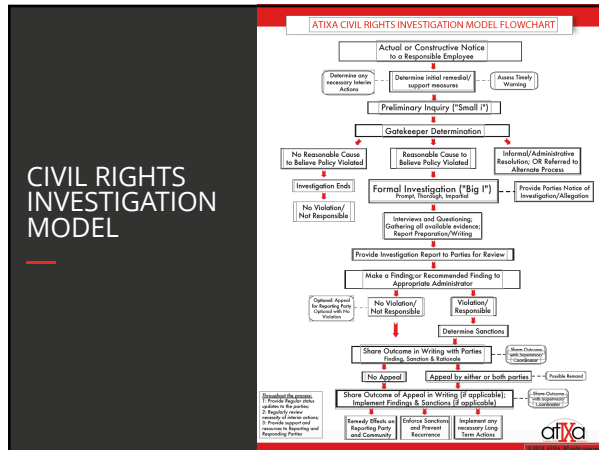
CIVIL RIGHTS INVESTIGATION MODEL

ATIXA CIVIL RIGHTS INVESTIGATION MODEL FLOWCHART

Actual or Constructive Notice to a Responsible Employee

Determine any necessary Interim Actions

Determine initial remedial/ support measures

Assess Timely Warning

Preliminary Inquiry ("Small i")

Gatekeeper Determination

No Reasonable Cause to Believe Policy Violated

Reasonable Cause to Believe Policy Violated

Informal/Administrative Resolution; OR Referred to Alternate Process

Investigation Ends

No Violation/ Not Responsible

Formal Investigation ("Big I")
Prompt, Thorough, Impartial

Provide Parties Notice of Investigation/Allegation

Interviews and Questioning; Gathering all available evidence; Report Preparation/Writing

Provide Investigation Report to Parties for Review

Make a Finding; or Recommended Finding to Appropriate Administrator

Optional: Appeal for Reporting Party Optional with No Violation

No Violation/ Not Responsible

Violation/ Responsible

Determine Sanctions

Share Outcome in Writing with Parties
Finding, Sanction & Rationale

Share Outcome with Supervisor/ Coordinator

No Appeal

Appeal by either or both parties

Possible Remand

Share Outcome of Appeal in Writing (if applicable); Implement Findings & Sanctions (if applicable)

Share Outcome with Supervisor/ Coordinator

Throughout the process:
1: Provide Regular status updates to the parties;
2: Regularly review necessity of interim actions;
3: Provide support and resources to Reporting and Responding Parties

Remedy Effects on Reporting Party and Community

Enforce Sanctions and Prevent Recurrence

Implement any necessary Long-Term Actions

atixa

© 2018, ATIXA. All rights reserved.